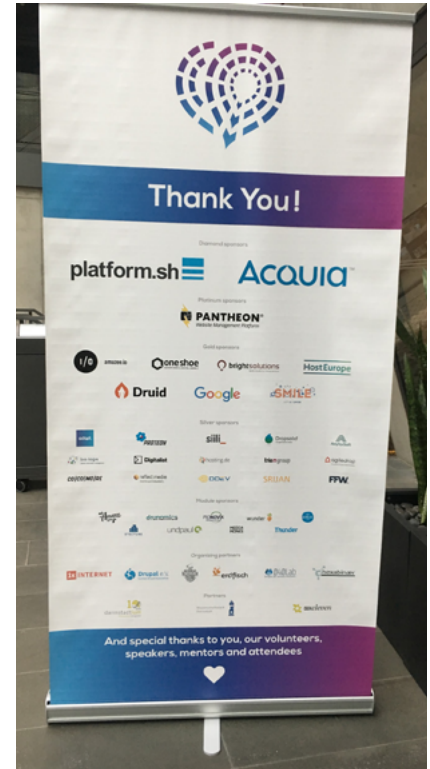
Thank You!

Diamond sponsors

platform.sh

ACQUIA

Platinum sponsors

PANTHEON
Website Management Platform

Gold sponsors

amazee.io

oneshoe

bright solutions

HostEurope

Druid

Google

SMILE

Silver sponsors

siili_

Dropsolid

Digitalist

hosting.de

DDEV

SRIJAN

FFW

Module sponsors

drunomics

undpaul

wunder

Thunder

Organizing partners

1&1 INTERNET

Drupal

Partners

And special thanks to you, our volunteers, speakers, mentors and attendees